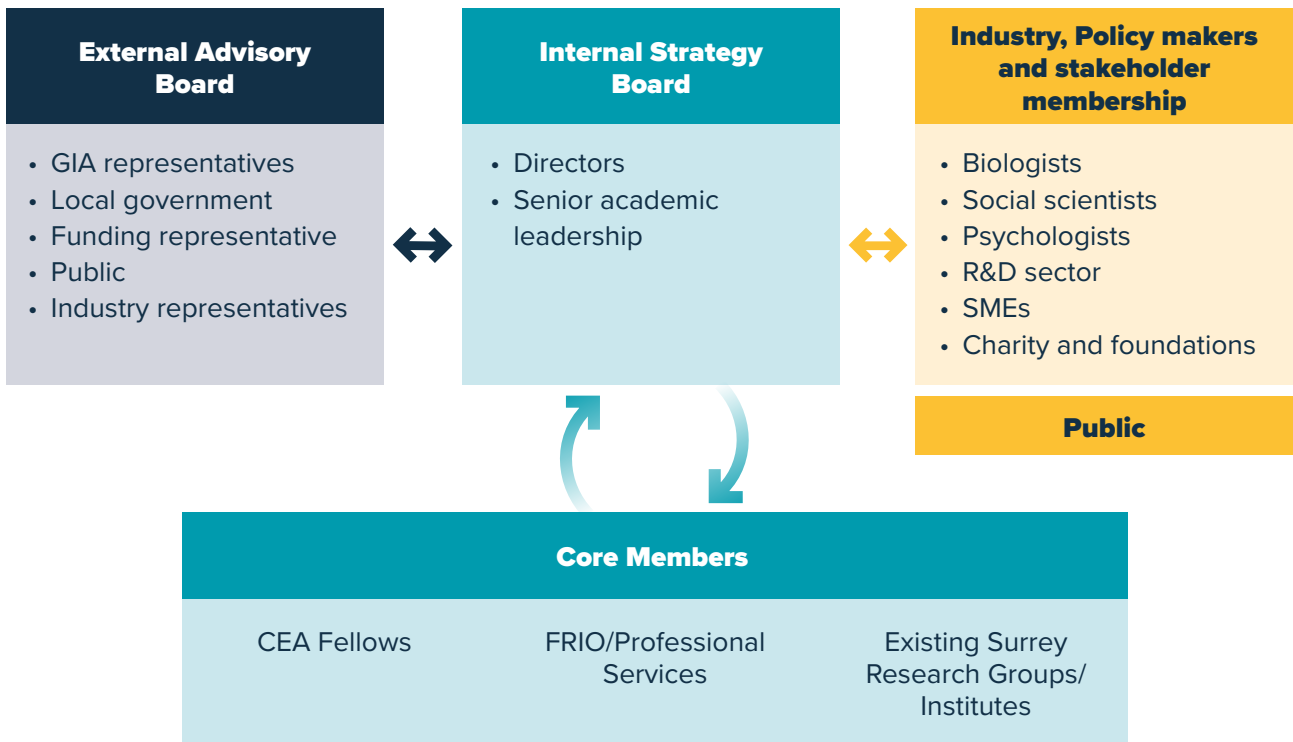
External Advisory Board

• GIA representatives
• Local government
• Funding representative
• Public
• Industry representatives

Internal Strategy Board

• Directors
• Senior academic leadership

Industry, Policy makers and stakeholder membership

• Biologists
• Social scientists
• Psychologists
• R&D sector
• SMEs
• Charity and foundations

Public

Core Members

CEA Fellows

FRIO/Professional Services

Existing Surrey Research Groups/ Institutes